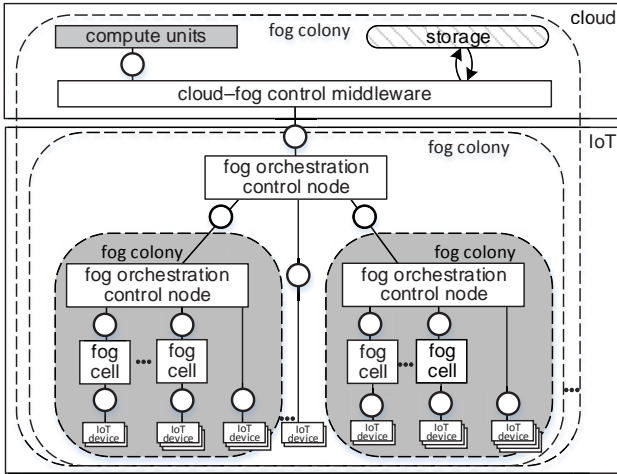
cloud

compute units

fog colony

storage

cloud–fog control middleware

IoT

fog colony

fog orchestration control node

fog colony

fog orchestration control node

fog cell

...

fog cell

IoT device

IoT device

IoT device

...

IoT device

fog colony

fog orchestration control node

fog cell

...

fog cell

IoT device

IoT device

IoT device

...